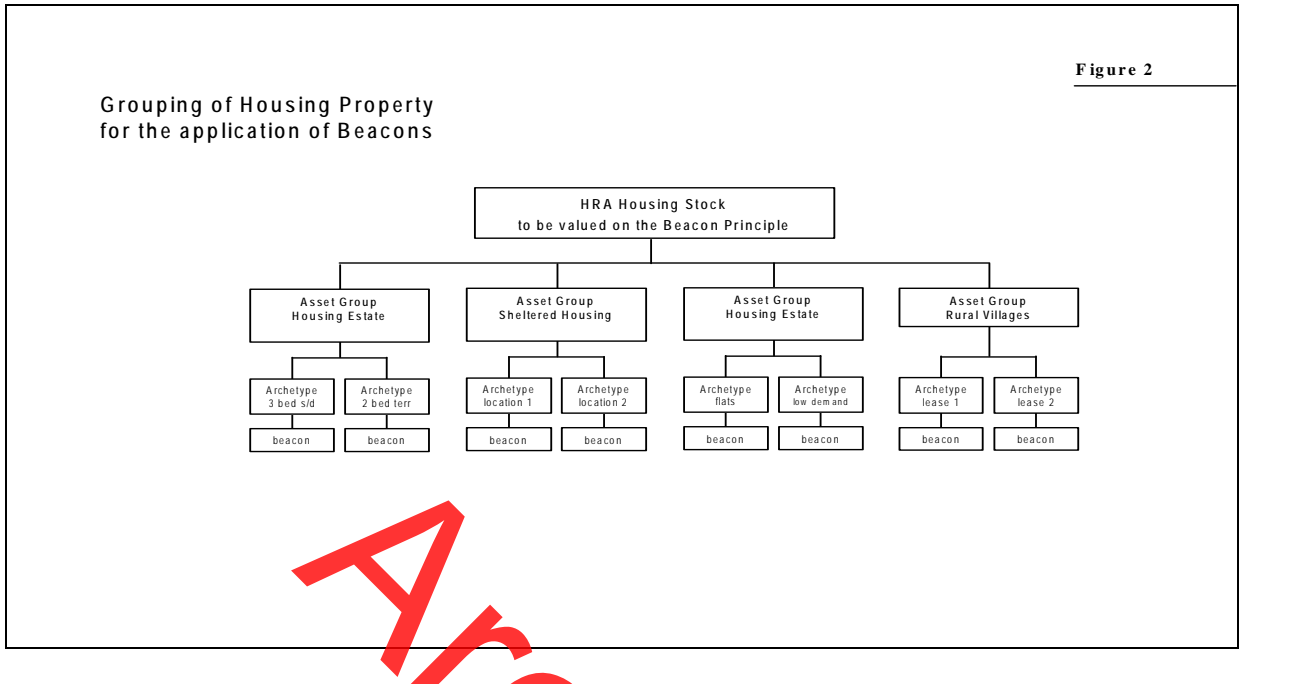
Figure 2

Grouping of Housing Property for the application of Beacons

HRA Housing Stock
to be valued on the Beacon Principle

Asset Group
Housing Estate

Archetype
3 bed s/d

beacon

Archetype
2 bed terr

beacon

Asset Group
Sheltered Housing

Archetype
location 1

beacon

Archetype
location 2

beacon

Asset Group
Housing Estate

Archetype
flats

beacon

Archetype
low demand

beacon

Asset Group
Rural Villages

Archetype
lease 1

beacon

Archetype
lease 2

beacon

Ar